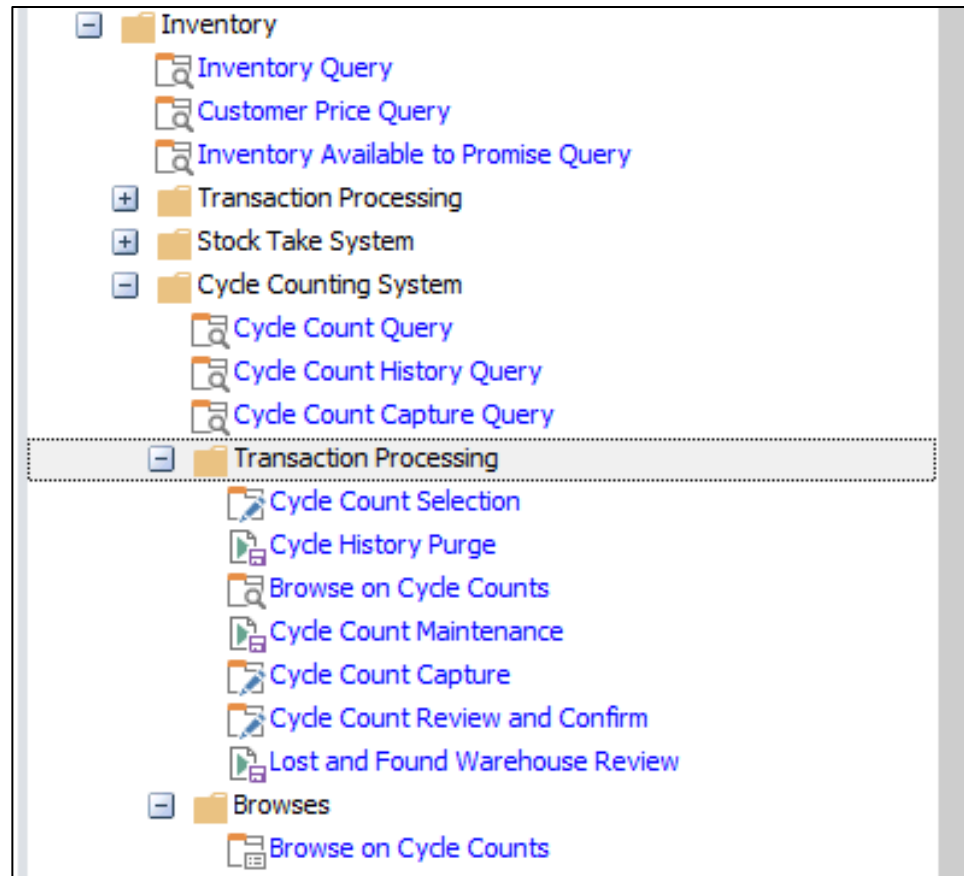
Inventory
Inventory Query
Customer Price Query
Inventory Available to Promise Query
Transaction Processing
Stock Take System
Cycle Counting System
Cycle Count Query
Cycle Count History Query
Cycle Count Capture Query
Transaction Processing
Cycle Count Selection
Cycle History Purge
Browse on Cycle Counts
Cycle Count Maintenance
Cycle Count Capture
Cycle Count Review and Confirm
Lost and Found Warehouse Review
Browses
Browse on Cycle Counts